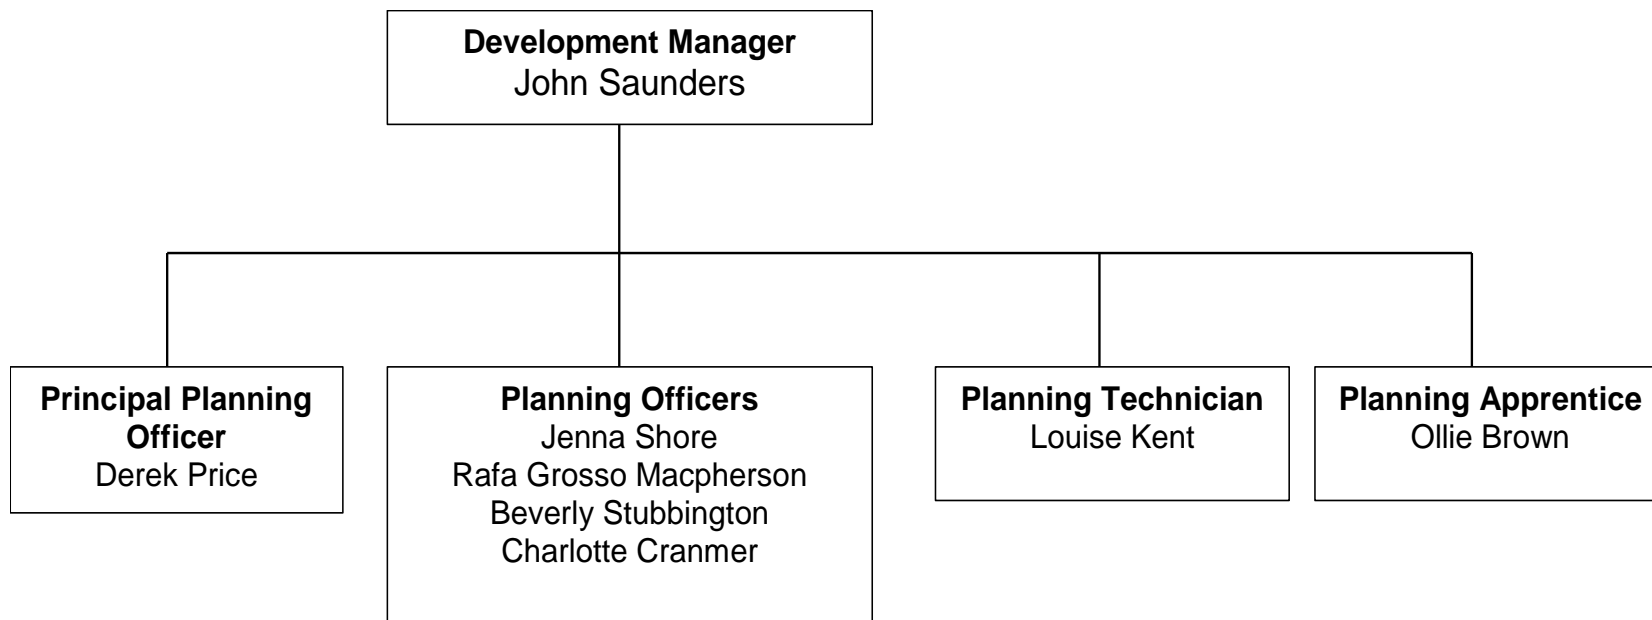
Development Manager
John Saunders

Principal Planning Officer
Derek Price

Planning Officers
Jenna Shore
Rafa Grosso Macpherson
Beverly Stubbington
Charlotte Cranmer

Planning Technician
Louise Kent

Planning Apprentice
Ollie Brown